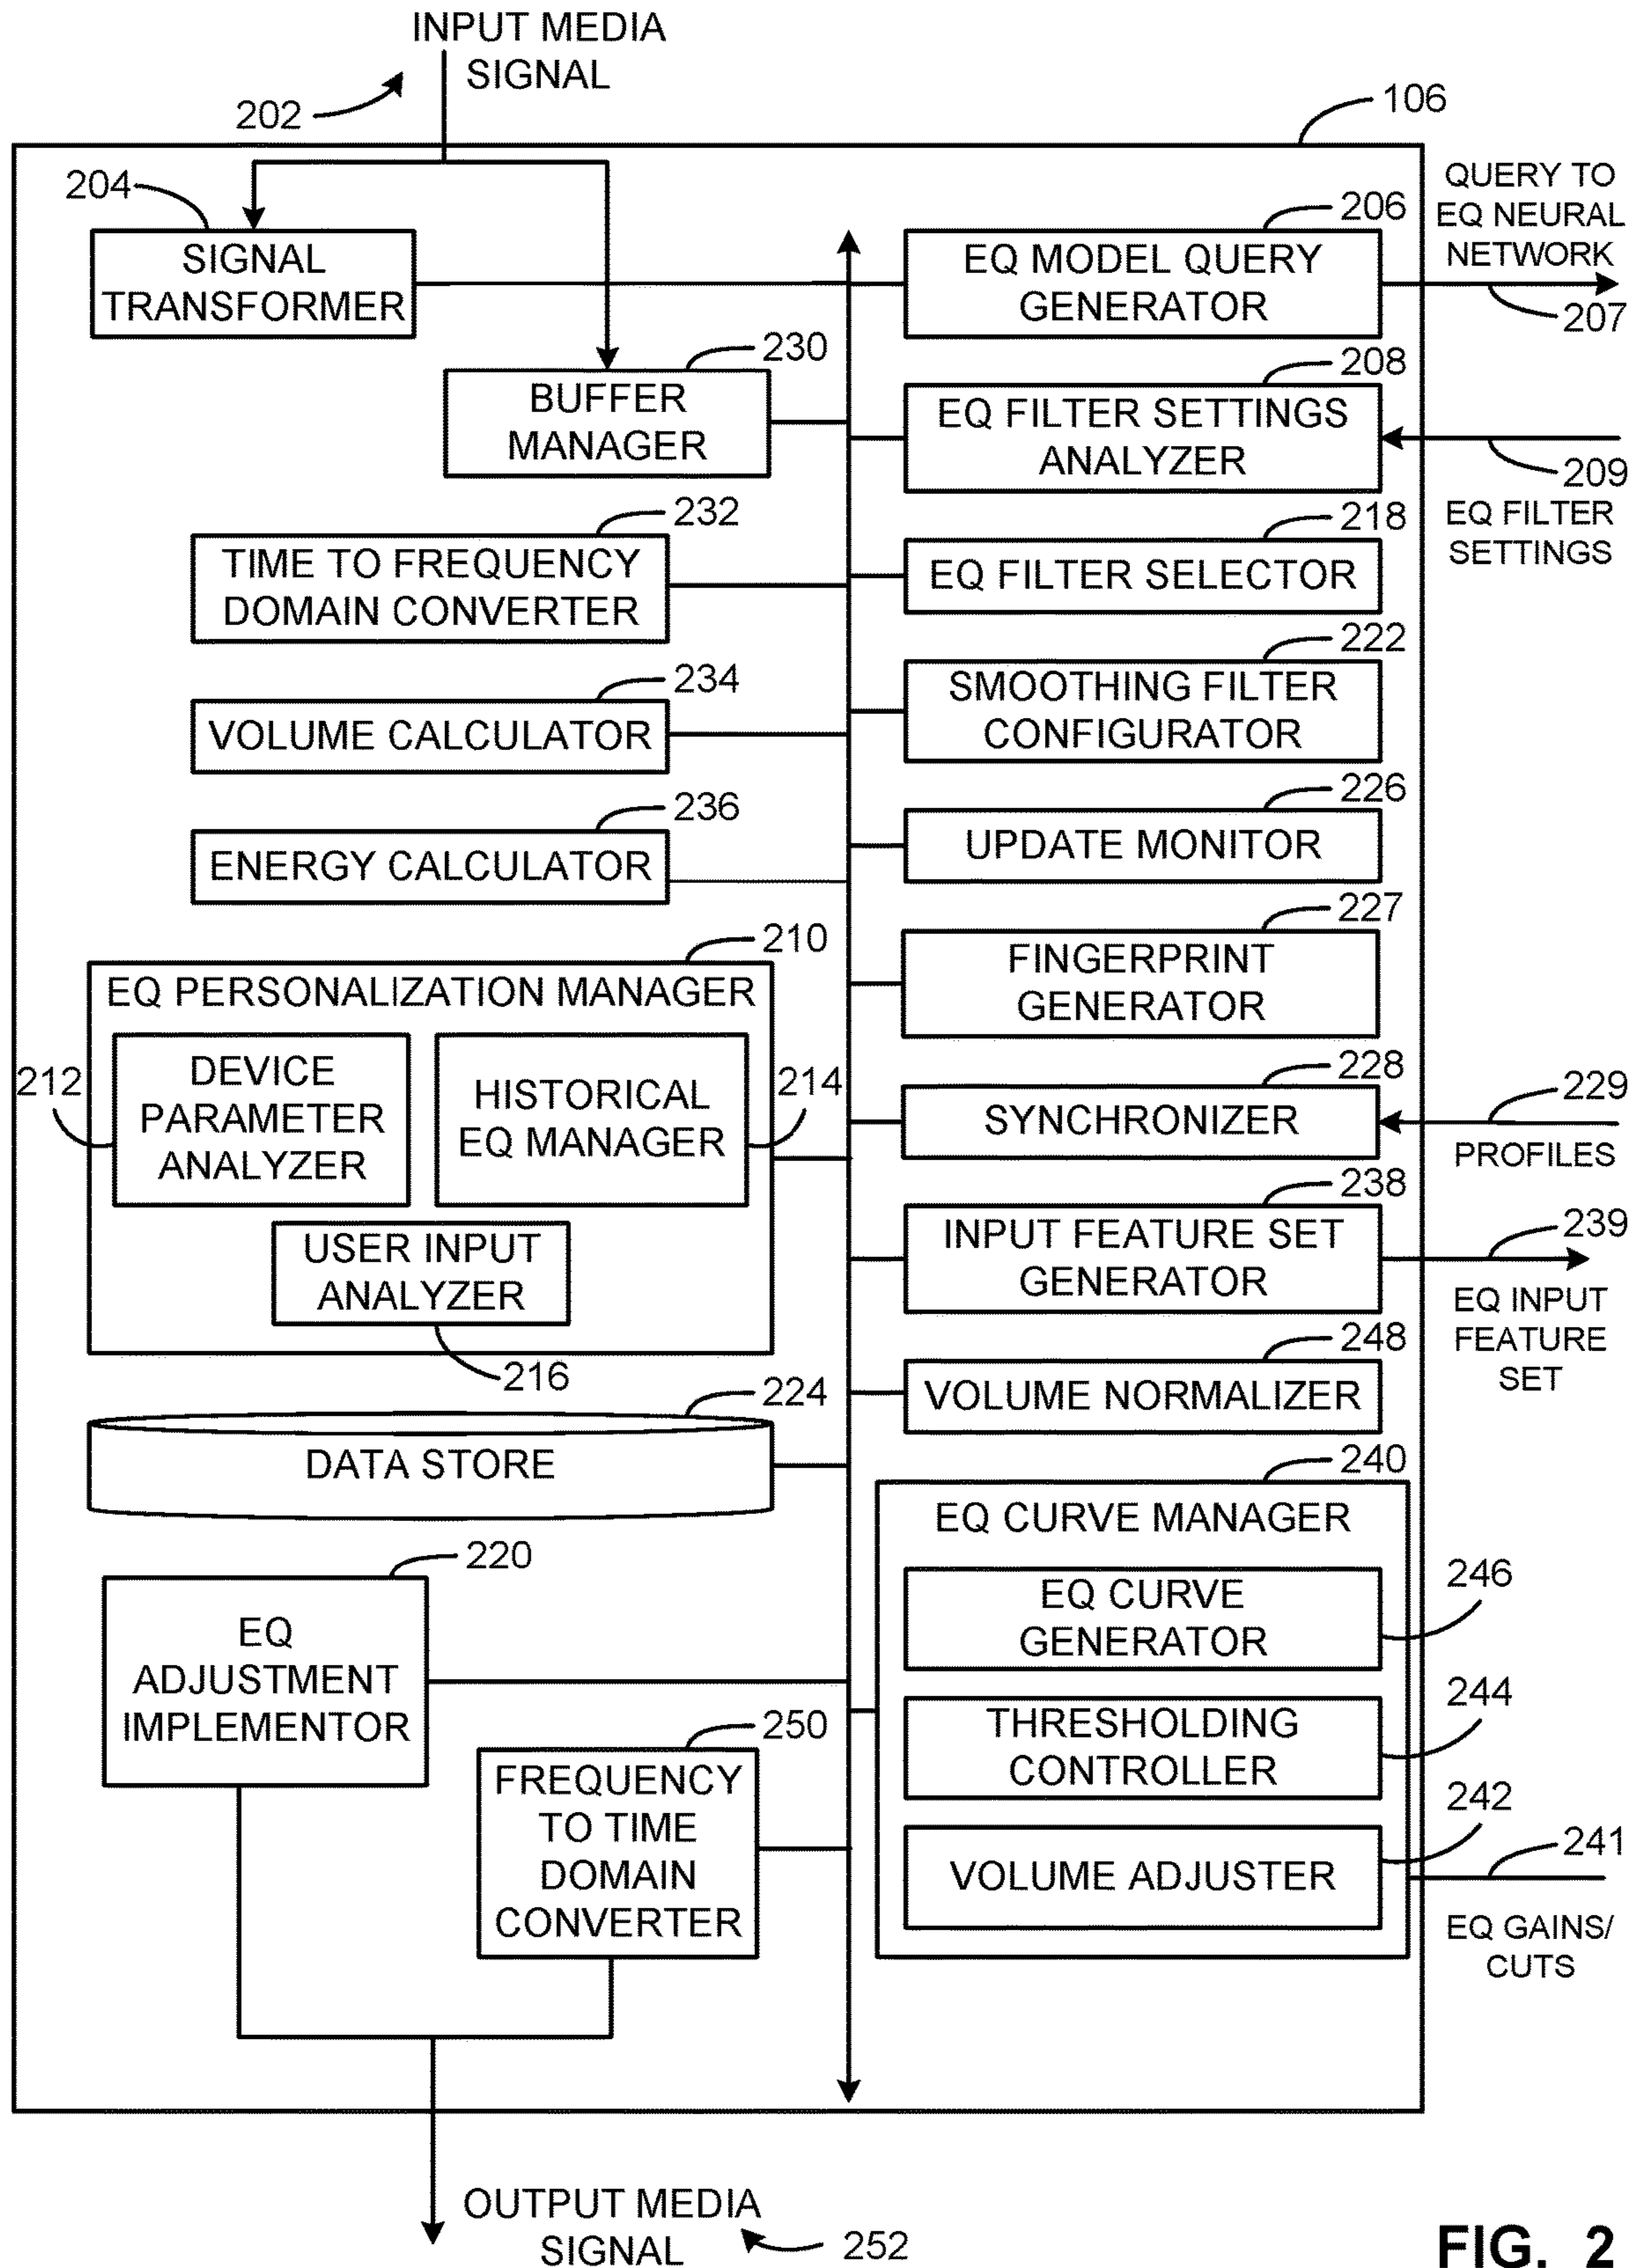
INPUT MEDIA SIGNAL

202

106

204

SIGNAL TRANSFORMER

206

EQ MODEL QUERY GENERATOR

QUERY TO EQ NEURAL NETWORK

207

230

BUFFER MANAGER

208

EQ FILTER SETTINGS ANALYZER

209

EQ FILTER SETTINGS

232

TIME TO FREQUENCY DOMAIN CONVERTER

218

EQ FILTER SELECTOR

222

234

SMOOTHING FILTER CONFIGURATOR

VOLUME CALCULATOR

236

226

UPDATE MONITOR

ENERGY CALCULATOR

227

210

FINGERPRINT GENERATOR

EQ PERSONALIZATION MANAGER

212

DEVICE PARAMETER ANALYZER

HISTORICAL EQ MANAGER

214

228

SYNCHRONIZER

229

PROFILES

238

INPUT FEATURE SET GENERATOR

239

EQ INPUT FEATURE SET

USER INPUT ANALYZER

216

248

224

VOLUME NORMALIZER

DATA STORE

240

EQ CURVE MANAGER

220

EQ CURVE GENERATOR

246

EQ ADJUSTMENT IMPLEMENTOR

THRESHOLDING CONTROLLER

244

250

FREQUENCY TO TIME DOMAIN CONVERTER

242

VOLUME ADJUSTER

241

EQ GAINS/ CUTS

OUTPUT MEDIA SIGNAL

252

FIG. 2